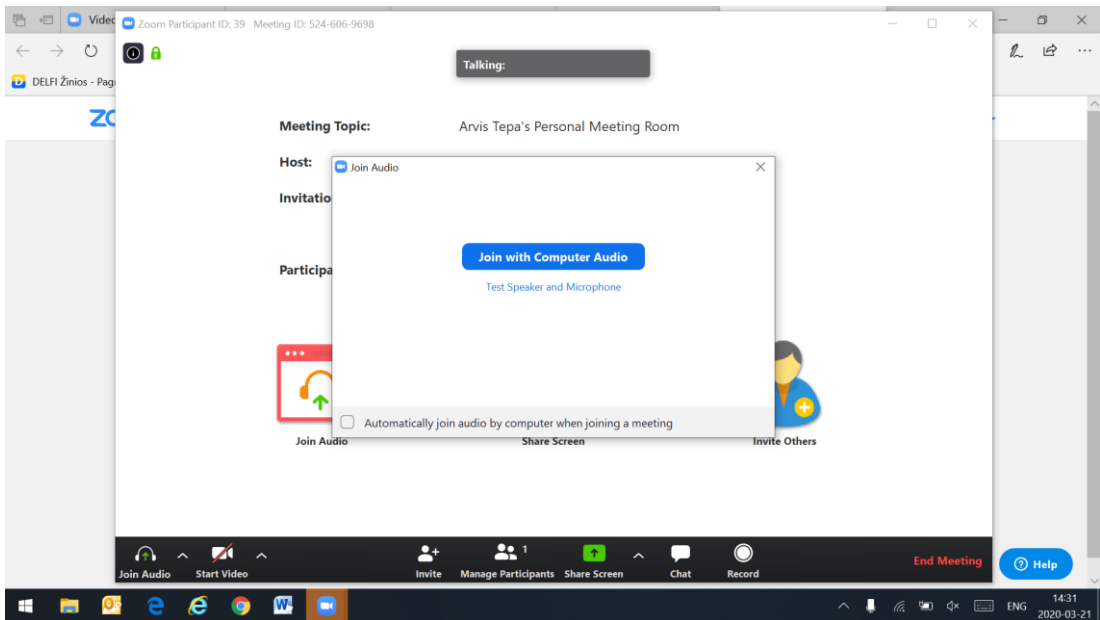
Video

Zoom Participant ID: 39 Meeting ID: 524-606-9698

DELFI Žinios - Pag

ZO

Talking:

Meeting Topic: Arvis Tepa's Personal Meeting Room

Host:

Invitatio

Participa

Join Audio

Join with Computer Audio

Test Speaker and Microphone

Automatically join audio by computer when joining a meeting

Join Audio

Share Screen

Invite Others

Join Audio

Start Video

Invite

1

Manage Participants

Share Screen

Chat

Record

End Meeting

Help

ENG

14:31

2020-03-21